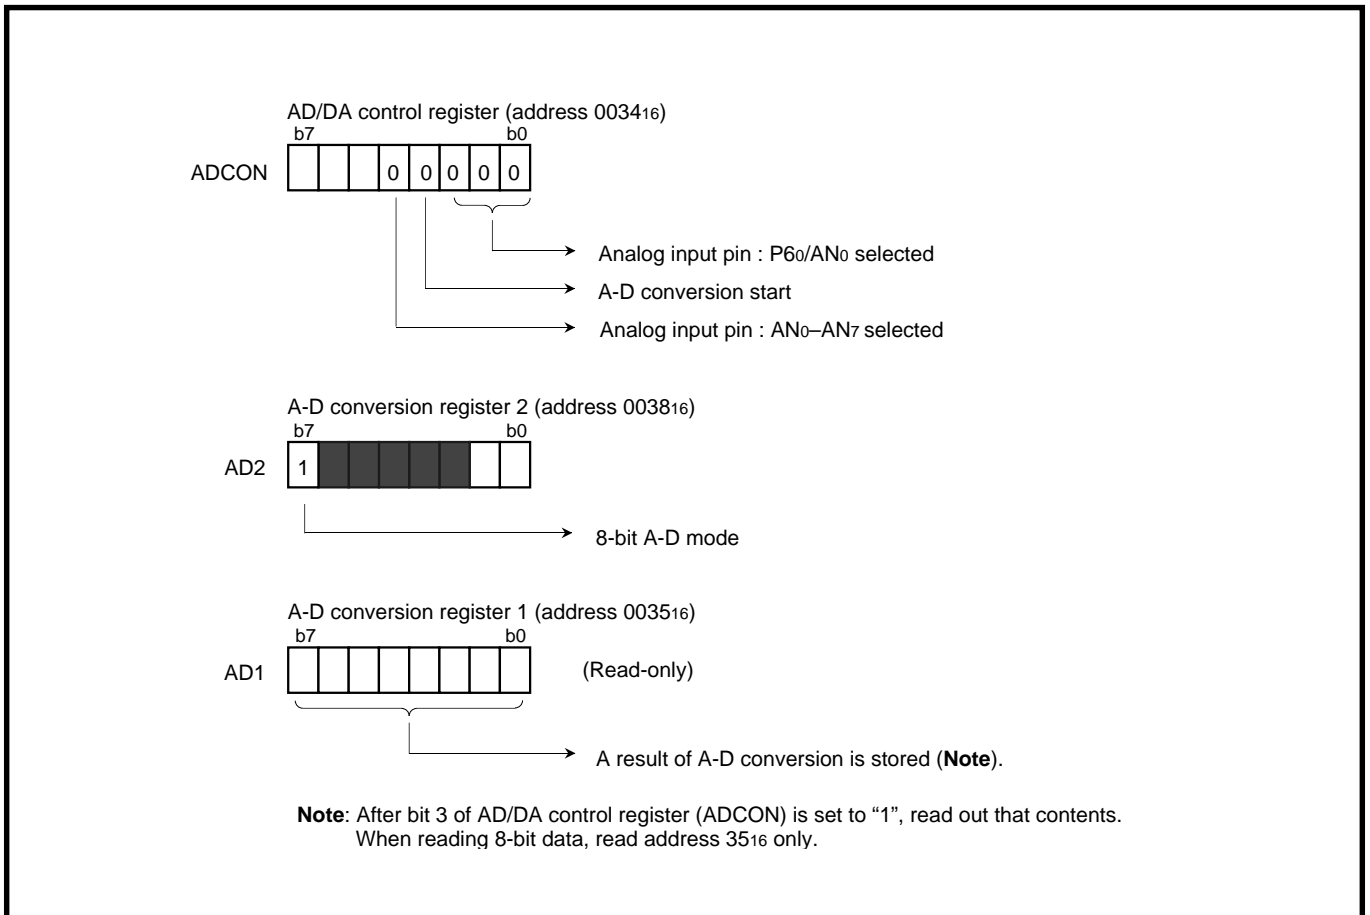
AD/DA control register (address $0034_{16}$)

b7 b0

ADCON

0 0 0 0 0

Analog input pin : $P6_0/AN_0$ selected

A-D conversion start

Analog input pin : $AN_0$–$AN_7$ selected

A-D conversion register 2 (address $0038_{16}$)

b7 b0

AD2

1

8-bit A-D mode

A-D conversion register 1 (address $0035_{16}$)

b7 b0

AD1

(Read-only)

A result of A-D conversion is stored (**Note**).

**Note**: After bit 3 of AD/DA control register (ADCON) is set to "1", read out that contents. When reading 8-bit data, read address $35_{16}$ only.